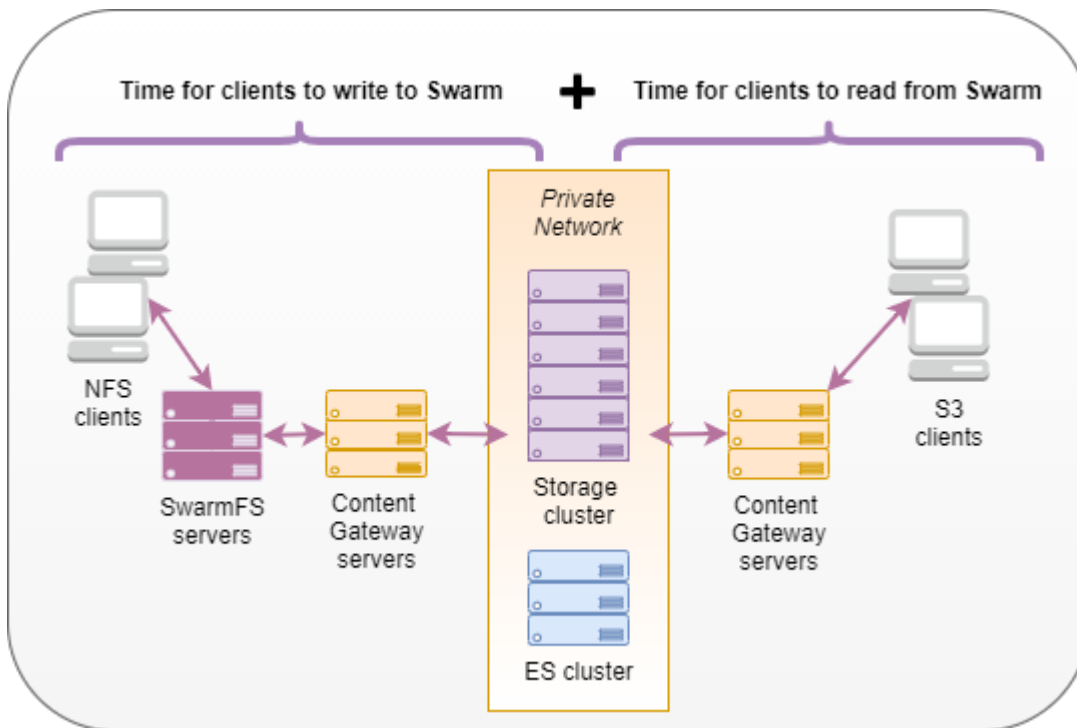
Time for clients to write to Swarm

+

Time for clients to read from Swarm

Private Network

NFS clients

SwarmFS servers

Content Gateway servers

Storage cluster

ES cluster

Content Gateway servers

S3 clients